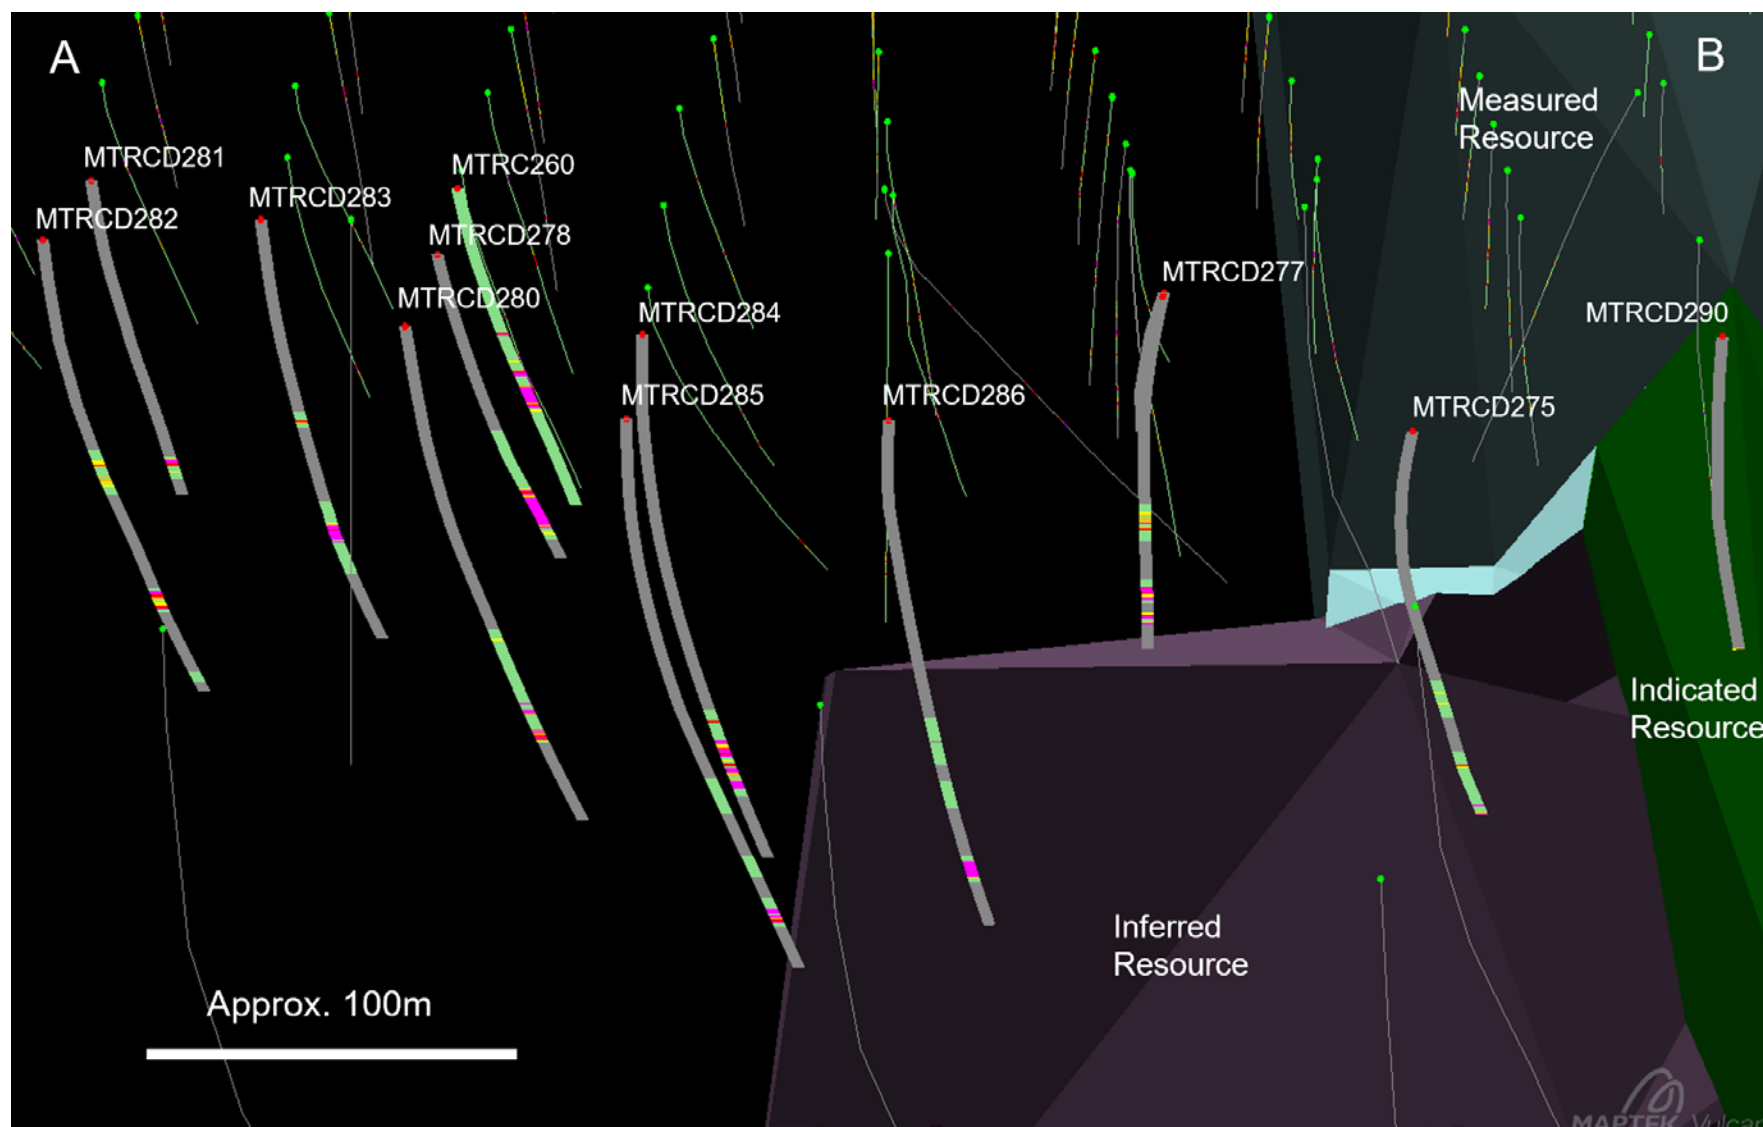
A

B

Measured Resource

MTRCD281

MTRCD282

MTRCD283

MTRC260

MTRCD278

MTRCD280

MTRCD284

MTRCD285

MTRCD286

MTRCD277

MTRCD290

MTRCD275

Indicated Resource

Inferred Resource

Approx. 100m

MAPTEK Vulcan